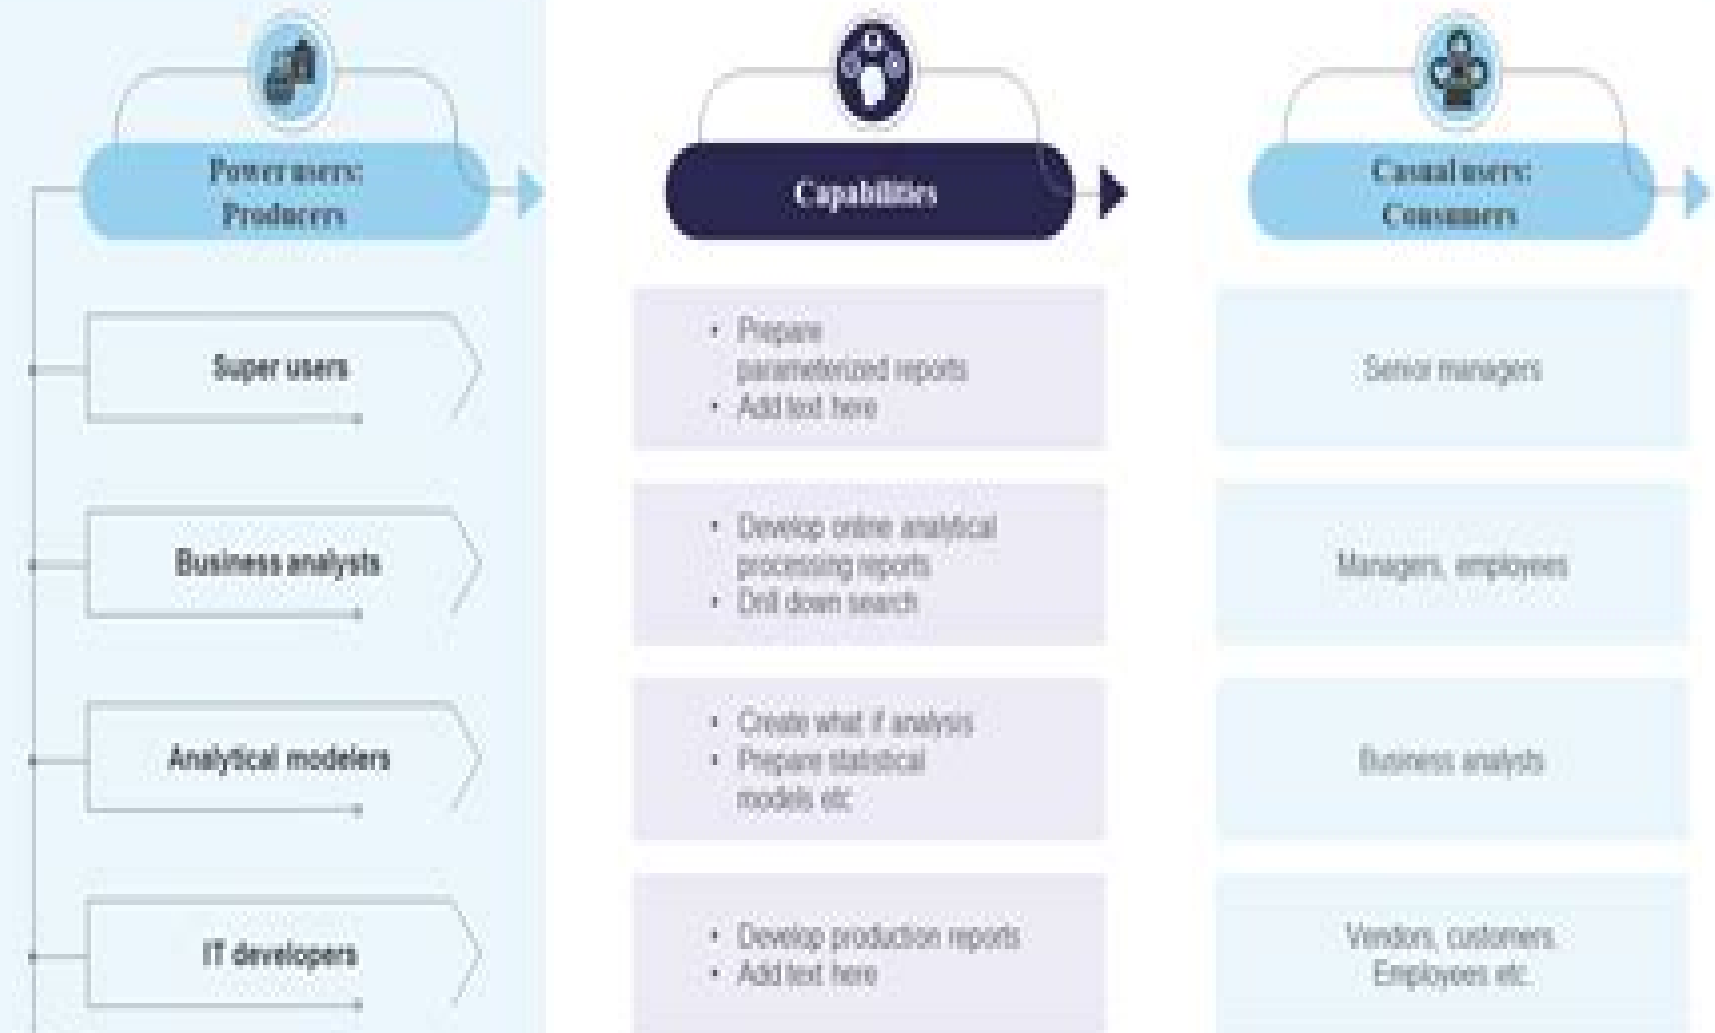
Power users: Producers

Capabilities

Casual users: Consumers

Super users

• Prepare parameterized reports
• Add text here

Senior managers

Business analysts

• Develop online analytical processing reports
• Drill down search

Managers, employees

Analytical modelers

• Create what if analysis
• Prepare statistical models etc

Business analysts

IT developers

• Develop production reports
• Add text here

Vendors, customers, Employees etc.